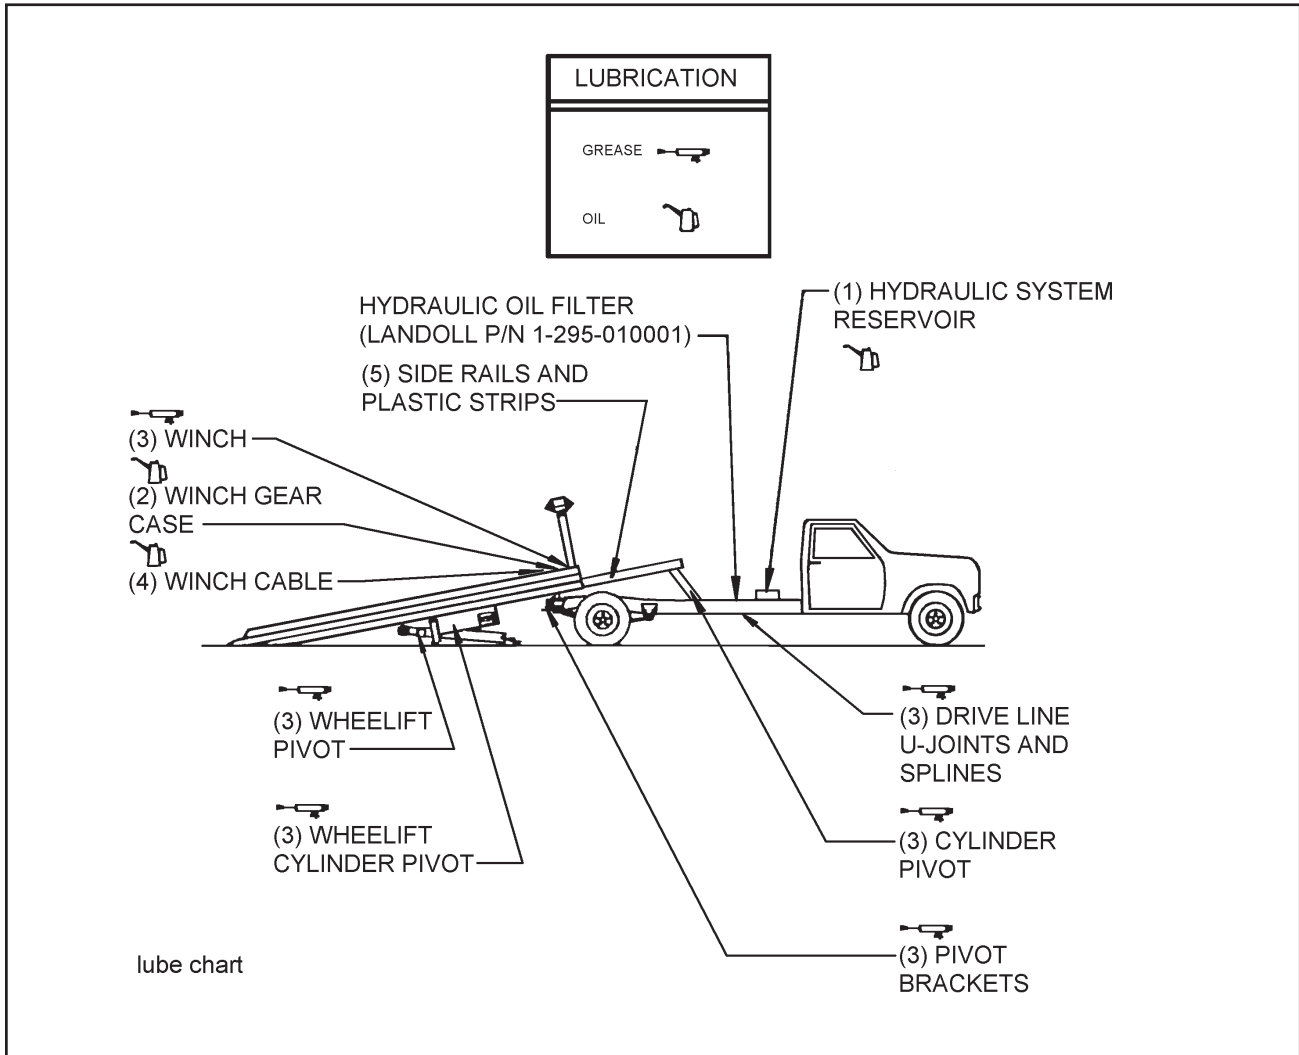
LUBRICATION

GREASE

OIL

HYDRAULIC OIL FILTER (LANDOLL P/N 1-295-010001)

(1) HYDRAULIC SYSTEM RESERVOIR

(5) SIDE RAILS AND PLASTIC STRIPS

(3) WINCH

(2) WINCH GEAR CASE

(4) WINCH CABLE

(3) WHEELIFT PIVOT

(3) WHEELIFT CYLINDER PIVOT

(3) DRIVE LINE U-JOINTS AND SPLINES

(3) CYLINDER PIVOT

(3) PIVOT BRACKETS

lube chart